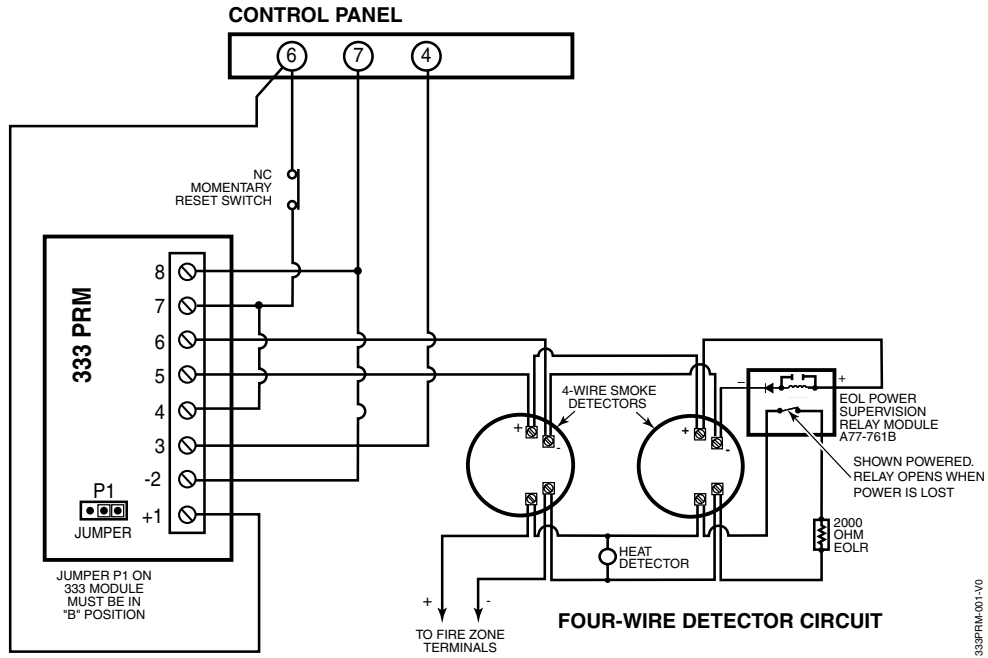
CONTROL PANEL

6 7 4

NC MOMENTARY RESET SWITCH

333 PRM

8
7
6
5
4
3
-2
+1

P1

JUMPER

JUMPER P1 ON 333 MODULE MUST BE IN "B" POSITION

4-WIRE SMOKE DETECTORS

+ -

+ -

- +

EOL POWER SUPERVISION RELAY MODULE A77-761B

SHOWN POWERED. RELAY OPENS WHEN POWER IS LOST

2000 OHM EOLR

HEAT DETECTOR

+ -

TO FIRE ZONE TERMINALS

FOUR-WIRE DETECTOR CIRCUIT

333PRM-001-V0